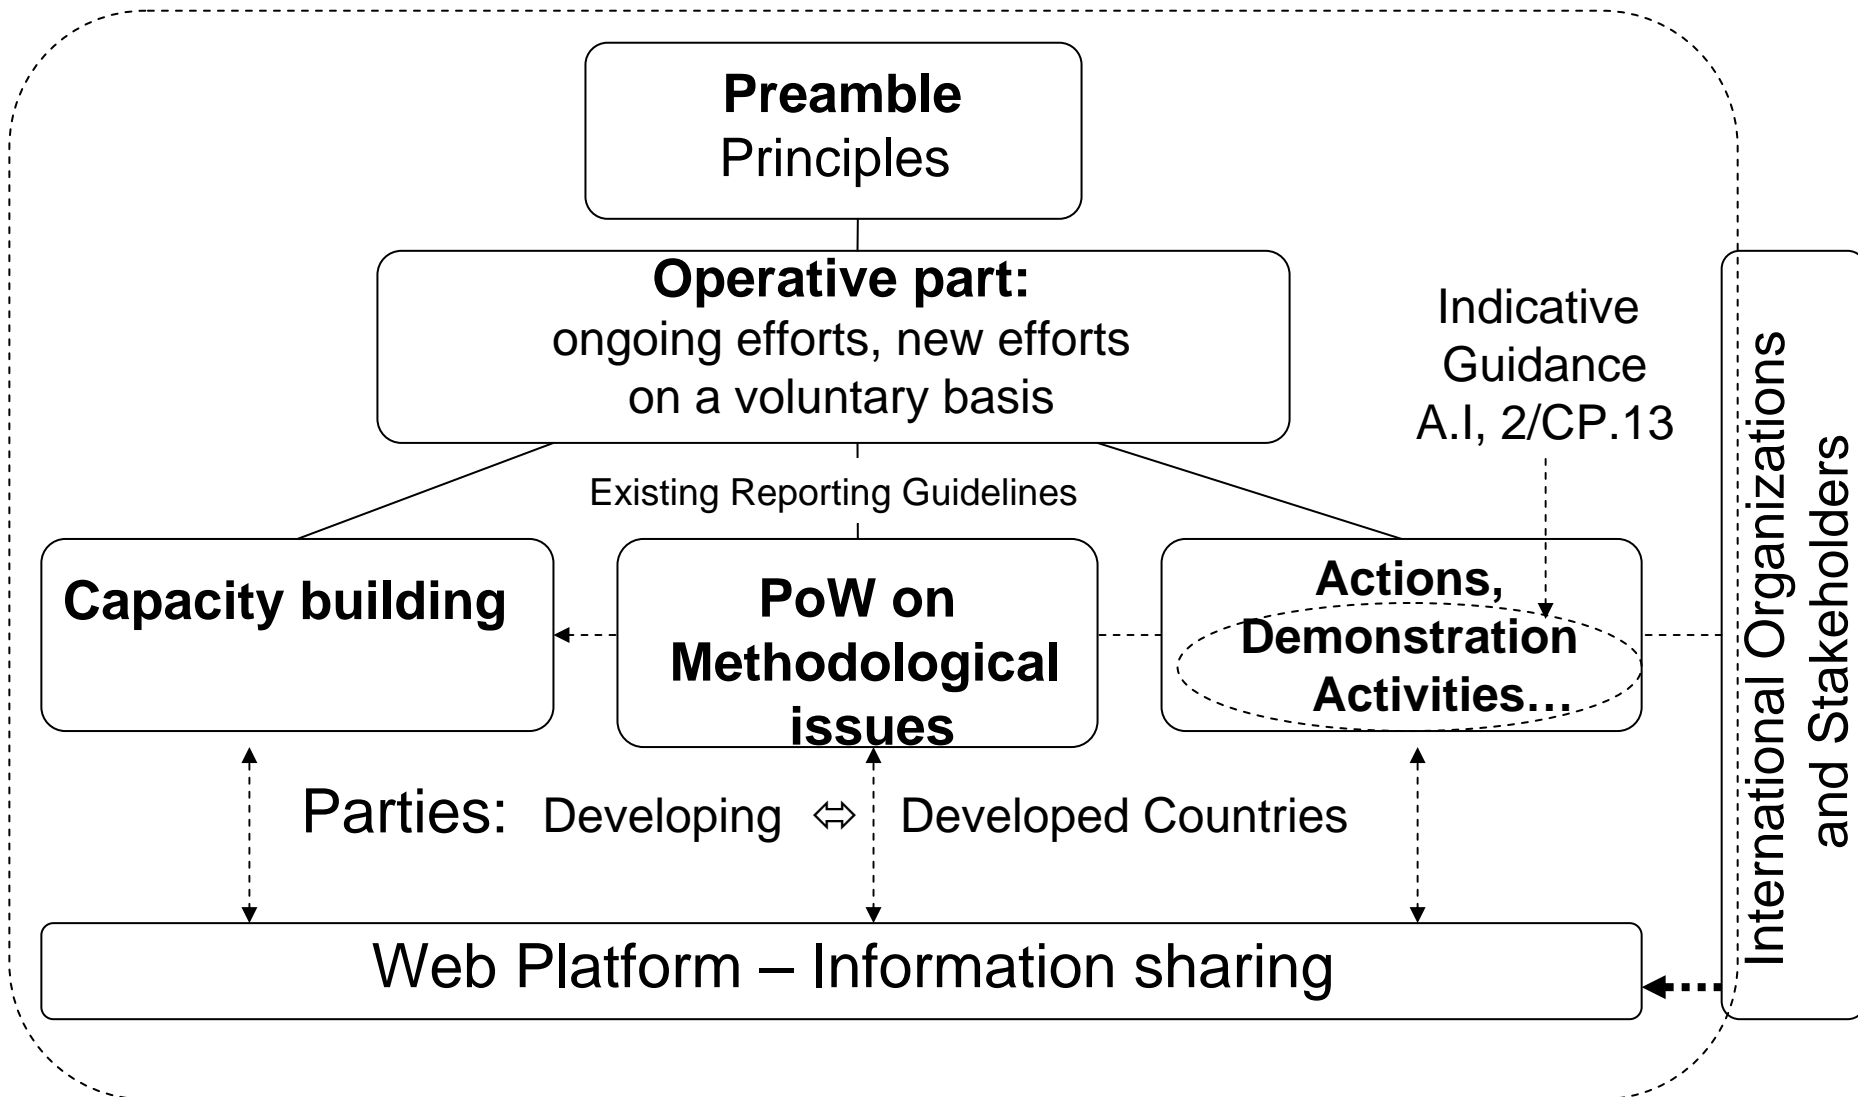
**Preamble**
Principles

**Operative part:**
ongoing efforts, new efforts on a voluntary basis

Indicative Guidance A.I, 2/CP.13

Existing Reporting Guidelines

**Capacity building**

**PoW on Methodological issues**

**Actions, Demonstration Activities…**

International Organizations and Stakeholders

Parties: Developing ⇔ Developed Countries

Web Platform – Information sharing